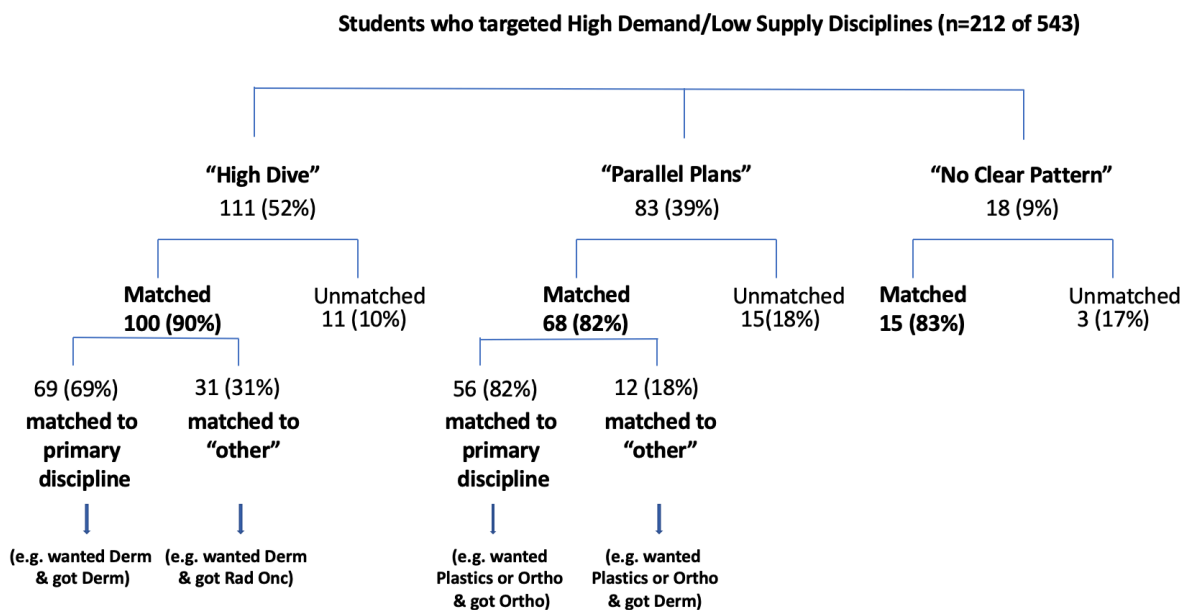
Students who targeted High Demand/Low Supply Disciplines (n=212 of 543)

"High Dive"
111 (52%)

Matched
100 (90%)

Unmatched
11 (10%)

69 (69%)
matched to primary discipline

(e.g. wanted Derm & got Derm)

31 (31%)
matched to "other"

(e.g. wanted Derm & got Rad Onc)

"Parallel Plans"
83 (39%)

Matched
68 (82%)

Unmatched
15(18%)

56 (82%)
matched to primary discipline

(e.g. wanted Plastics or Ortho & got Ortho)

12 (18%)
matched to "other"

(e.g. wanted Plastics or Ortho & got Derm)

"No Clear Pattern"
18 (9%)

Matched
15 (83%)

Unmatched
3 (17%)